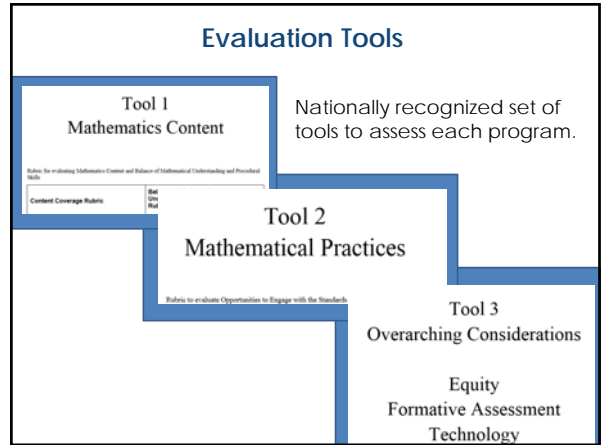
Evaluation Tools

Tool 1
Mathematics Content

Rubric for evaluating Mathematics Content and Balance of Mathematical Understanding and Procedural Skills

Content Coverage Rubric

Bal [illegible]
Und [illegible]
Ru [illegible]

Nationally recognized set of tools to assess each program.

Tool 2
Mathematical Practices

Rubric to evaluate Opportunities to Engage with the Standards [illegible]

Tool 3
Overarching Considerations

Equity
Formative Assessment
Technology